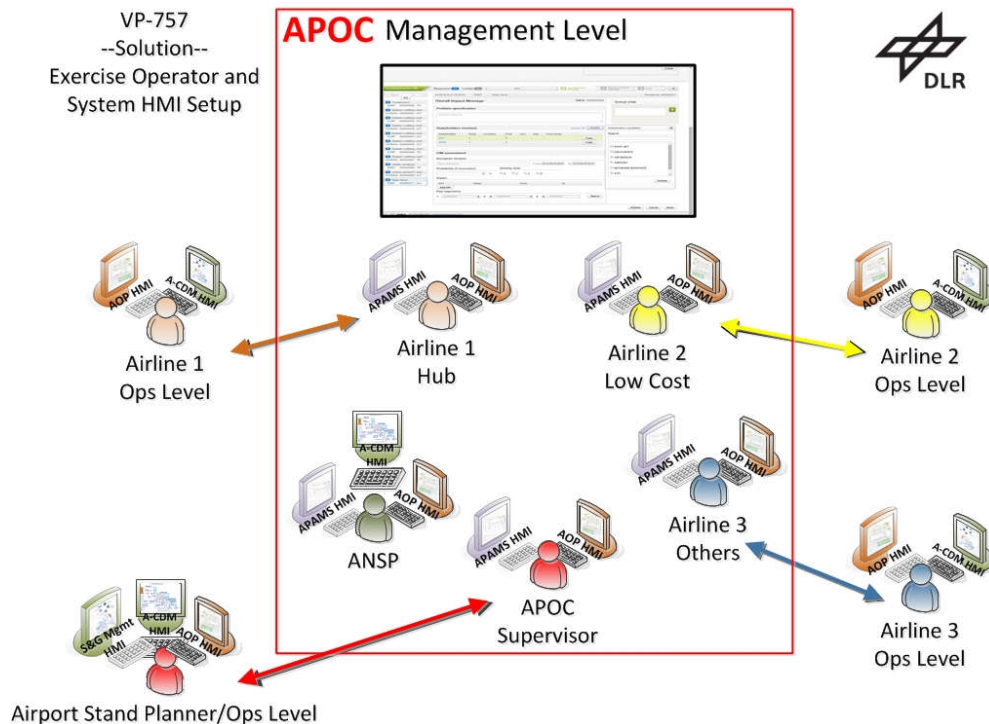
VP-757
--Solution--
Exercise Operator and System HMI Setup

APOC Management Level

DLR

AOP HMI
A-CDM HMI
Airline 1
Ops Level

APAMS HMI
AOP HMI
Airline 1
Hub

APAMS HMI
AOP HMI
Airline 2
Low Cost

AOP HMI
A-CDM HMI
Airline 2
Ops Level

A-CDM HMI
APAMS HMI
AOP HMI
ANSP

APAMS HMI
AOP HMI
Airline 3
Others

APAMS HMI
AOP HMI
APOC
Supervisor

AOP HMI
A-CDM HMI
Airline 3
Ops Level

S&G Mgmt HMI
A-CDM HMI
AOP HMI
Airport Stand Planner/Ops Level